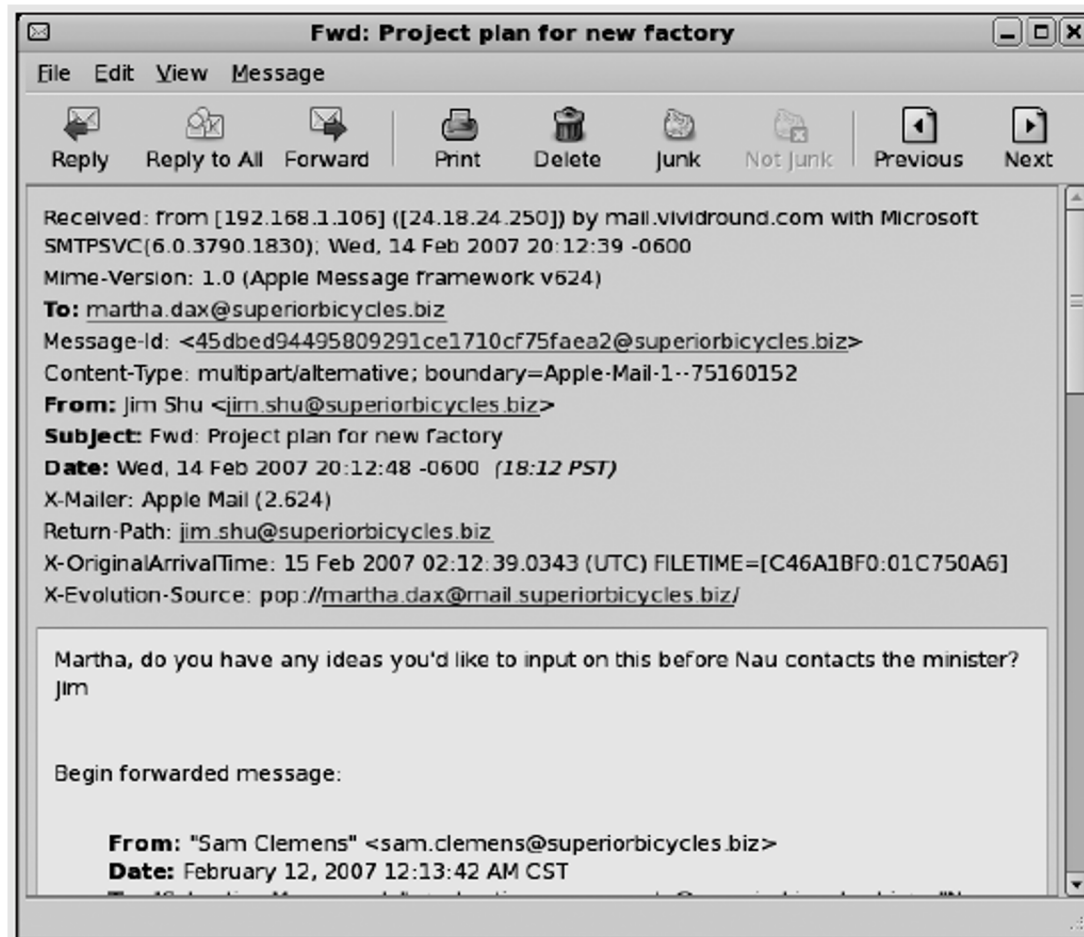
Fwd: Project plan for new factory

File Edit View Message

Reply Reply to All Forward Print Delete Junk Not Junk Previous Next

Received: from [192.168.1.106] ([24.18.24.250]) by mail.vividround.com with Microsoft SMTPSVC(6.0.3790.1830); Wed, 14 Feb 2007 20:12:39 -0600
Mime-Version: 1.0 (Apple Message framework v624)
To: martha.dax@superiorbicycles.biz
Message-Id: <45dbed94495809291ce1710cf75faea2@superiorbicycles.biz>
Content-Type: multipart/alternative; boundary=Apple-Mail-1--75160152
From: Jim Shu <jim.shu@superiorbicycles.biz>
Subject: Fwd: Project plan for new factory
Date: Wed, 14 Feb 2007 20:12:48 -0600 (18:12 PST)
X-Mailer: Apple Mail (2.624)
Return-Path: jim.shu@superiorbicycles.biz
X-OriginalArrivalTime: 15 Feb 2007 02:12:39.0343 (UTC) FILETIME=[C46A1BF0:01C750A6]
X-Evolution-Source: pop://martha.dax@mail.superiorbicycles.biz/

Martha, do you have any ideas you'd like to input on this before Nau contacts the minister?
Jim

Begin forwarded message:

From: "Sam Clemens" <sam.clemens@superiorbicycles.biz>
Date: February 12, 2007 12:13:42 AM CST
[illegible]